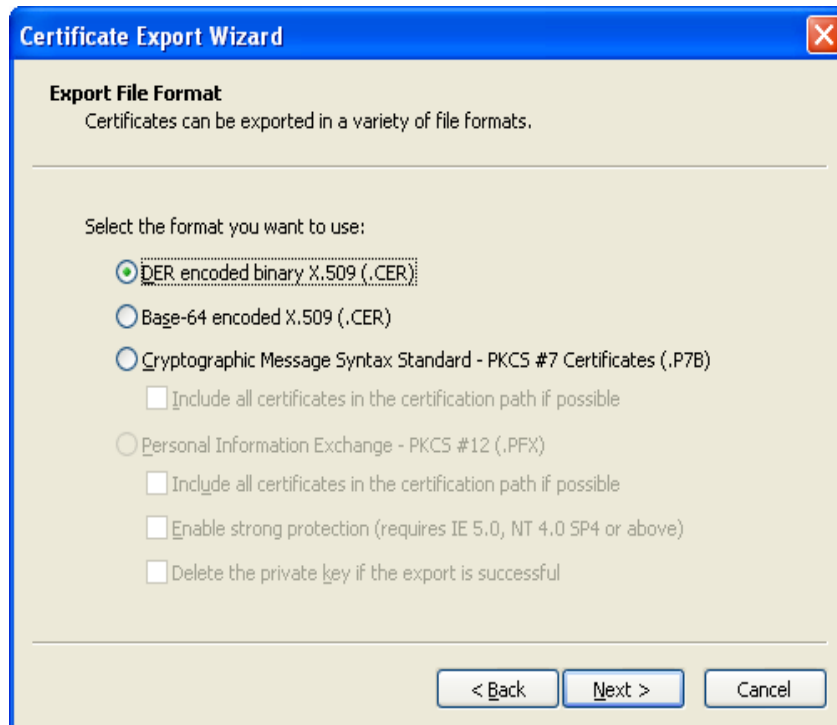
Certificate Export Wizard

Export File Format
Certificates can be exported in a variety of file formats.

Select the format you want to use:

DER encoded binary X.509 (.CER)

Base-64 encoded X.509 (.CER)

Cryptographic Message Syntax Standard - PKCS #7 Certificates (.P7B)

Include all certificates in the certification path if possible

Personal Information Exchange - PKCS #12 (.PFX)

Include all certificates in the certification path if possible

Enable strong protection (requires IE 5.0, NT 4.0 SP4 or above)

Delete the private key if the export is successful

< Back
Next >
Cancel